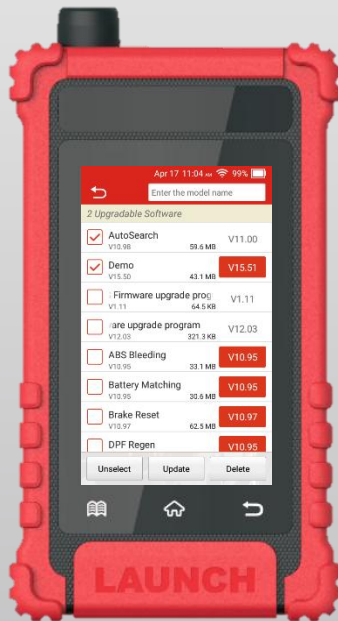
Apr 17 11:04 99%

Enter the model name

2 Upgradable Software

AutoSearch
V10.98 59.6 MB
V11.00

Demo
V15.50 43.1 MB
V15.51

Firmware upgrade prog
V1.11 64.5 KB
V1.11

are upgrade program
V12.03 321.3 KB
V12.03

ABS Bleeding
V10.95 33.1 MB
V10.95

Battery Matching
V10.95 30.8 MB
V10.95

Brake Reset
V10.97 62.5 MB
V10.97

DPF Regen
V10.95

Unselect
Update
Delete

LAUNCH